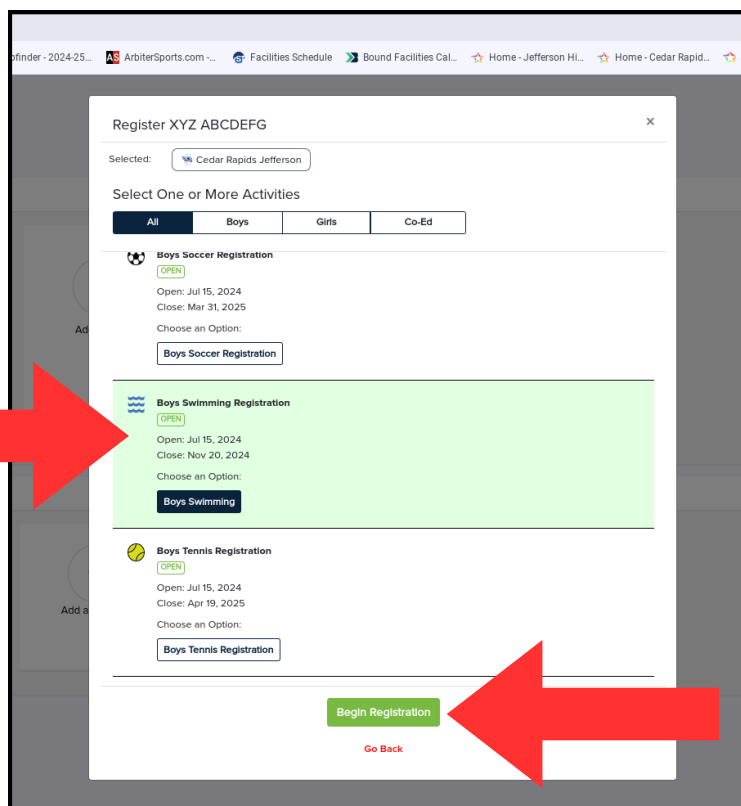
pfinder - 2024-25... ArbiterSports.com -... Facilities Schedule Bound Facilities Cal... Home - Jefferson Hi... Home - Cedar Rapid...

Register XYZ ABCDEFG ×

Selected: Cedar Rapids Jefferson

Select One or More Activities

| All | Boys | Girls | Co-Ed |
|---|---|---|---|

Boys Soccer Registration
OPEN
Open: Jul 15, 2024
Close: Mar 31, 2025
Choose an Option:
Boys Soccer Registration

Boys Swimming Registration
OPEN
Open: Jul 15, 2024
Close: Nov 20, 2024
Choose an Option:
Boys Swimming

Boys Tennis Registration
OPEN
Open: Jul 15, 2024
Close: Apr 19, 2025
Choose an Option:
Boys Tennis Registration

Begin Registration

Go Back

Add

Add a